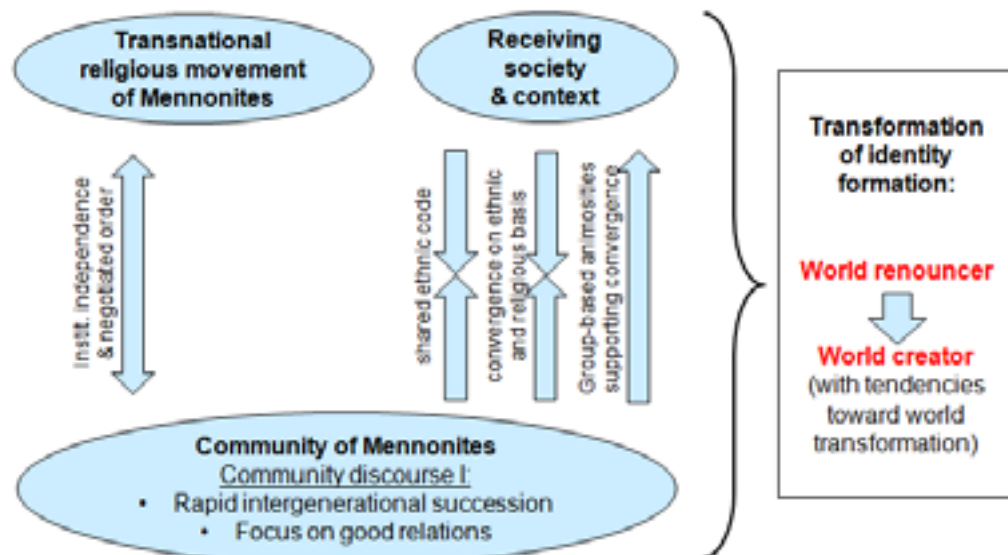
Transnational religious movement of Mennonites

Receiving society & context

Instit. independence & negotiated order

shared ethnic code

convergence on ethnic and religious basis

Group-based animosities supporting convergence

Community of Mennonites
Community discourse I:
• Rapid intergenerational succession
• Focus on good relations

Transformation of identity formation:

World renouncer

World creator
(with tendencies toward world transformation)